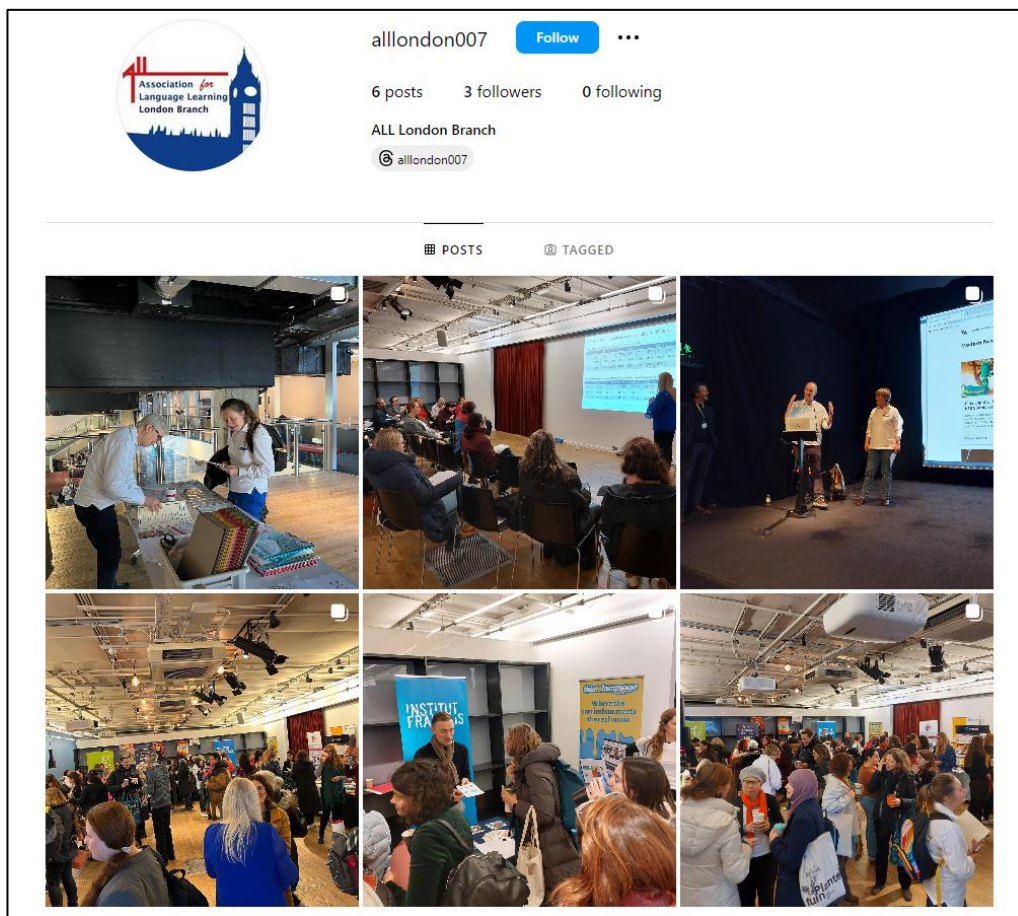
ALL Association for Language Learning London Branch

alllondon007 Follow ...

6 posts 3 followers 0 following

ALL London Branch

alllondon007

POSTS TAGGED

INSTITUT FRANÇAIS

Where the curriculum meets the real world

Planet fun